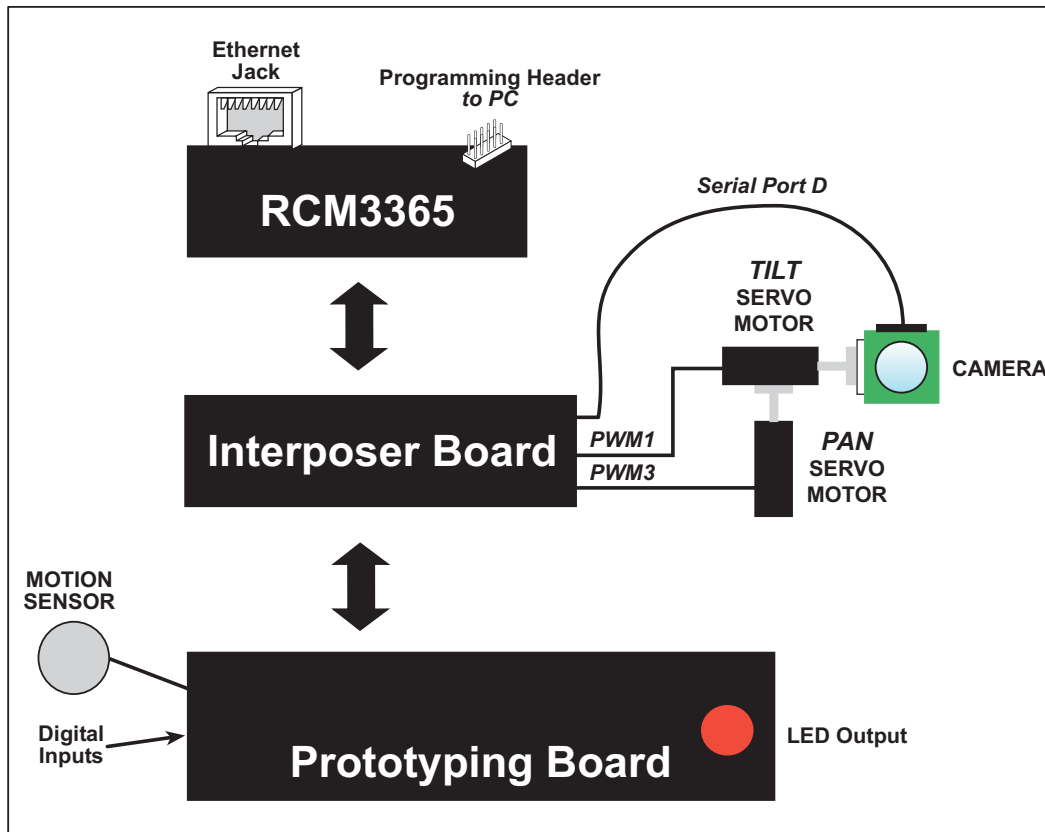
Ethernet Jack

Programming Header
*to PC*

RCM3365

*Serial Port D*

*TILT*
SERVO
MOTOR

CAMERA

Interposer Board

*PWM1*

*PWM3*

*PAN*
SERVO
MOTOR

MOTION SENSOR

Digital Inputs

Prototyping Board

LED Output